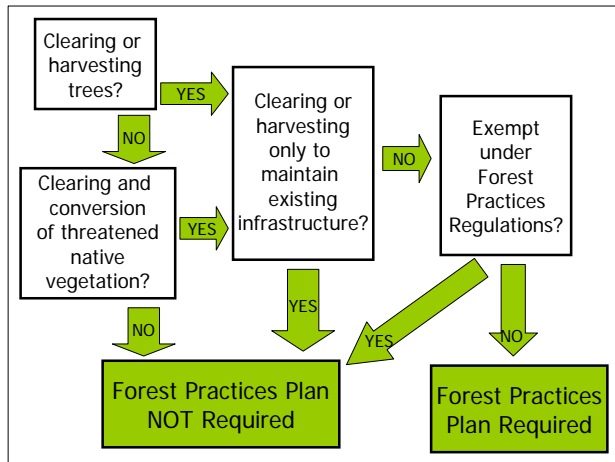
Clearing or harvesting trees?

YES

NO

Clearing and conversion of threatened native vegetation?

YES

Clearing or harvesting only to maintain existing infrastructure?

NO

Exempt under Forest Practices Regulations?

NO

YES

YES

NO

Forest Practices Plan NOT Required

Forest Practices Plan Required